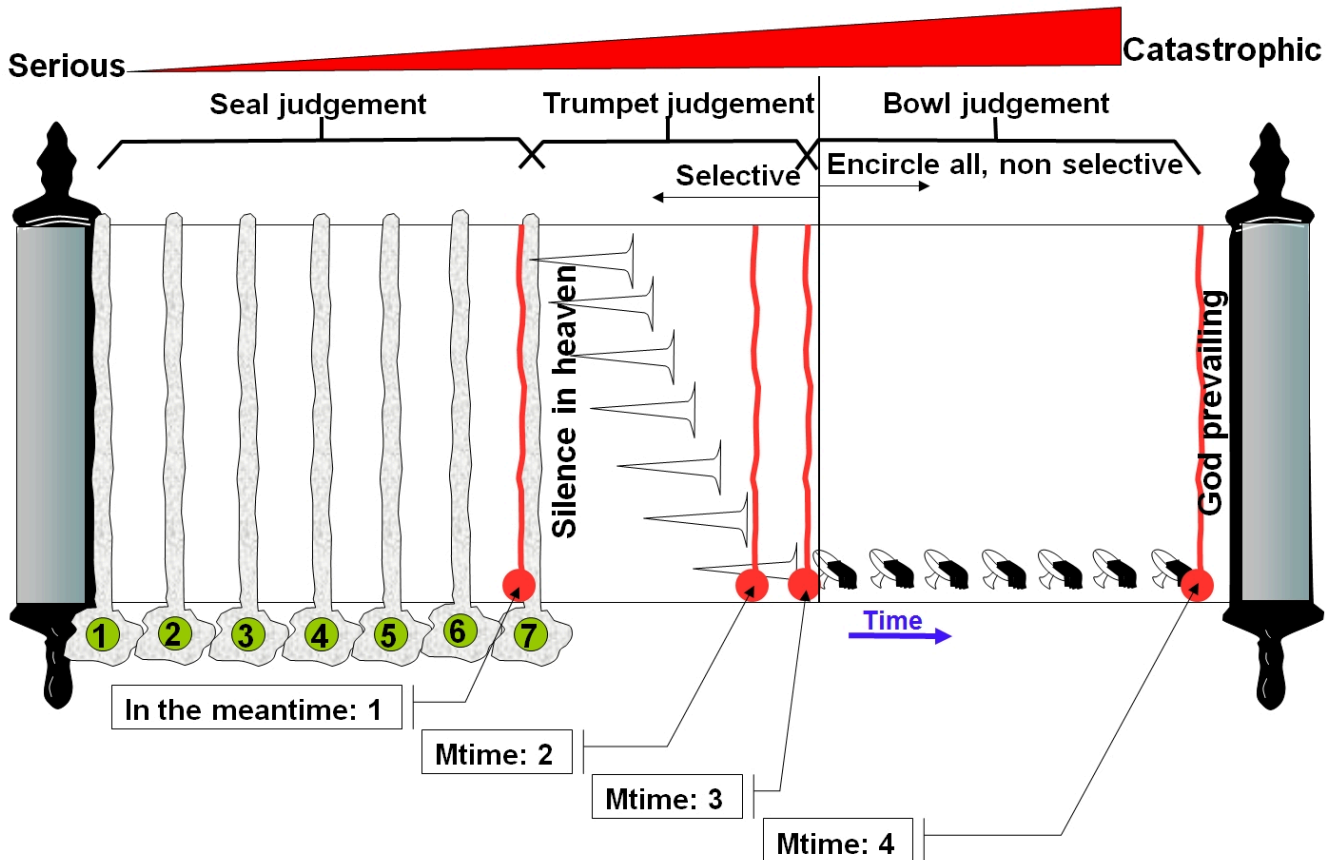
Serious

Catastrophic

Seal judgement

Trumpet judgement

Bowl judgement

Selective

Encircle all, non selective

Silence in heaven

God prevailing

1 2 3 4 5 6 7

Time

In the meantime: 1

Mtime: 2

Mtime: 3

Mtime: 4